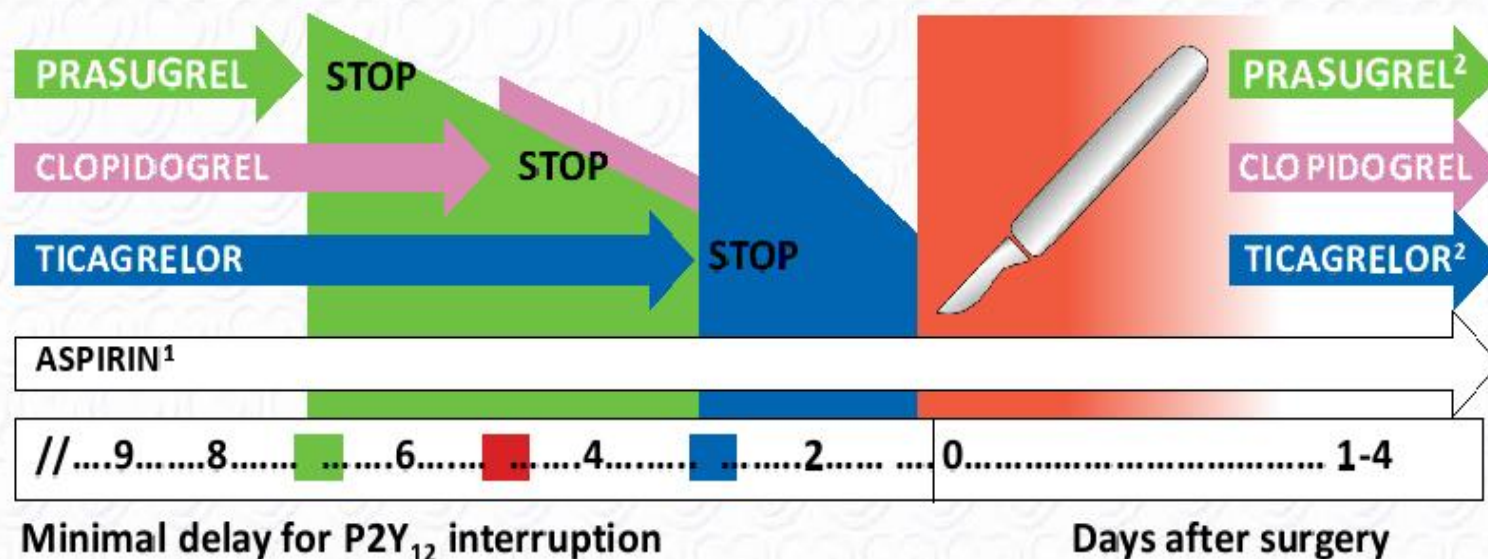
PRASUGREL STOP

CLOPIDOGREL STOP

TICAGRELOR STOP

PRASUGREL$^2$

CLOPIDOGREL

TICAGRELOR$^2$

ASPIRIN$^1$

//....9.......8....... .......6....... .......4........ .......2...... .... 0................................ 1-4

Minimal delay for $P2Y_{12}$ interruption

Days after surgery